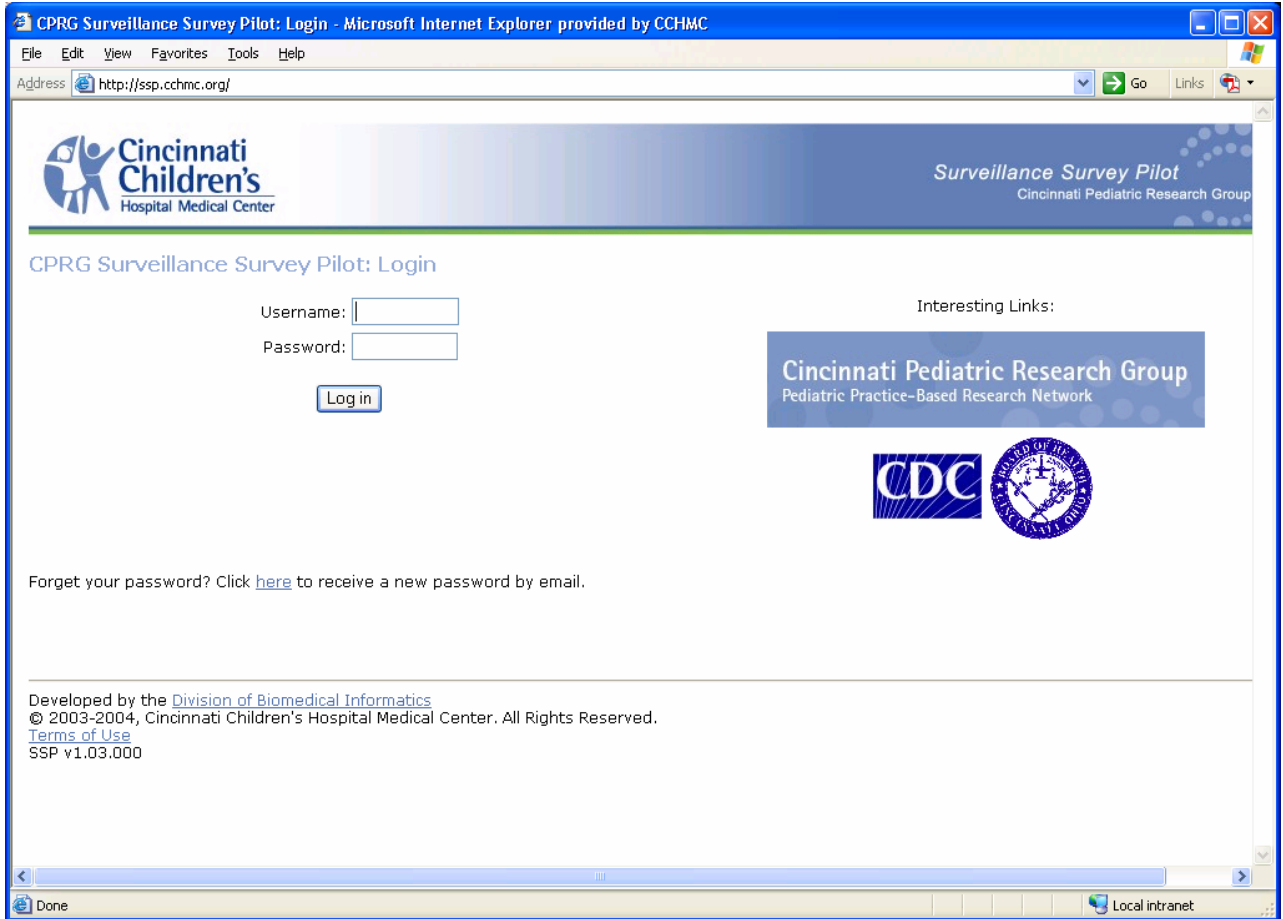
CPRG Surveillance Survey Pilot: Login - Microsoft Internet Explorer provided by CCHMC

File Edit View Favorites Tools Help

Address http://ssp.cchmc.org/

Go Links

Cincinnati Children's Hospital Medical Center

Surveillance Survey Pilot
Cincinnati Pediatric Research Group

CPRG Surveillance Survey Pilot: Login

Username:

Password:

Log in

Interesting Links:

Cincinnati Pediatric Research Group
Pediatric Practice-Based Research Network

CDC

BOARD OF HEALTH CINCINNATI OHIO

Forget your password? Click here to receive a new password by email.

Developed by the Division of Biomedical Informatics
© 2003-2004, Cincinnati Children's Hospital Medical Center. All Rights Reserved.
Terms of Use
SSP v1.03.000

Done

Local intranet